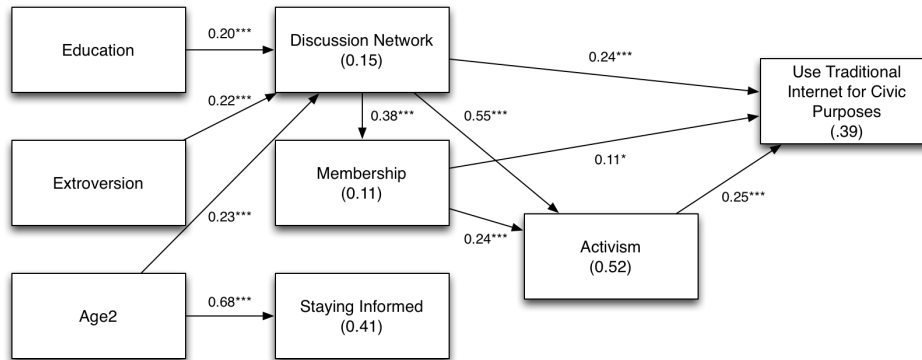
Education

0.20***

Discussion Network
(0.15)

0.24***

Use Traditional Internet for Civic Purposes
(.39)

0.22***

0.38***

0.55***

Extroversion

Membership
(0.11)

0.11*

0.23***

0.25***

0.24***

Activism
(0.52)

Age2

0.68***

Staying Informed
(0.41)